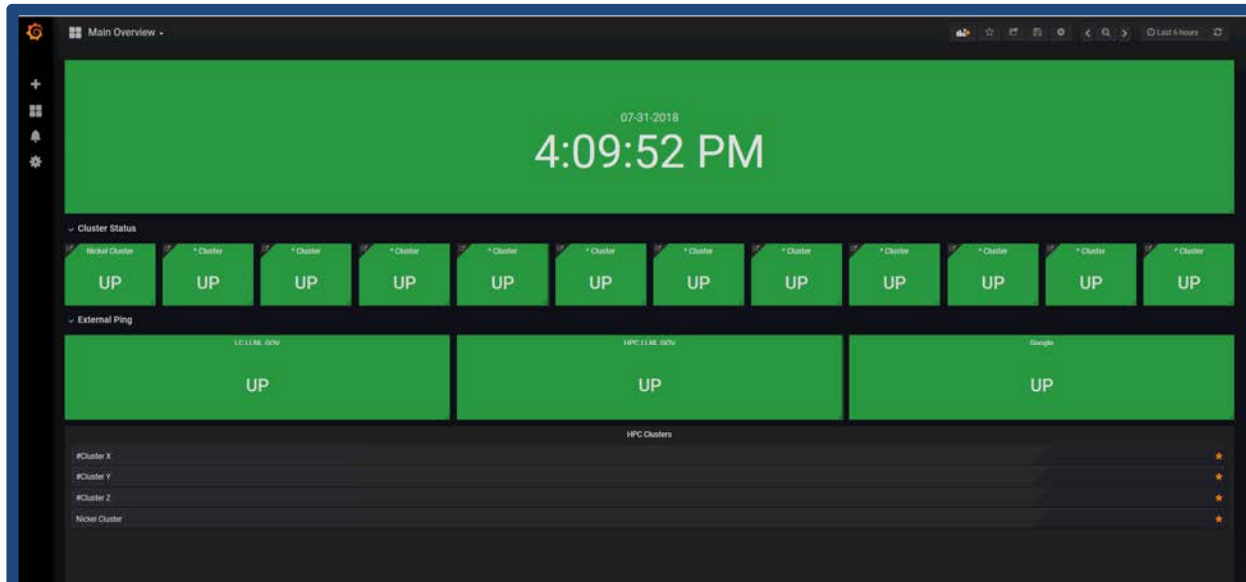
Main Overview -

Last 6 hours

07-31-2018
4:09:52 PM

Cluster Status

| Nickel Cluster | * Cluster | * Cluster | * Cluster | * Cluster | * Cluster | * Cluster | * Cluster | * Cluster | * Cluster | * Cluster | * Cluster |
|---|---|---|---|---|---|---|---|---|---|---|---|
| UP | UP | UP | UP | UP | UP | UP | UP | UP | UP | UP | UP |

External Ping

| LC.LLNL.GOV | HPC.LLNL.GOV | Google |
|---|---|---|
| UP | UP | UP |

HPC Clusters

#Cluster X
#Cluster Y
#Cluster Z
Nickel Cluster